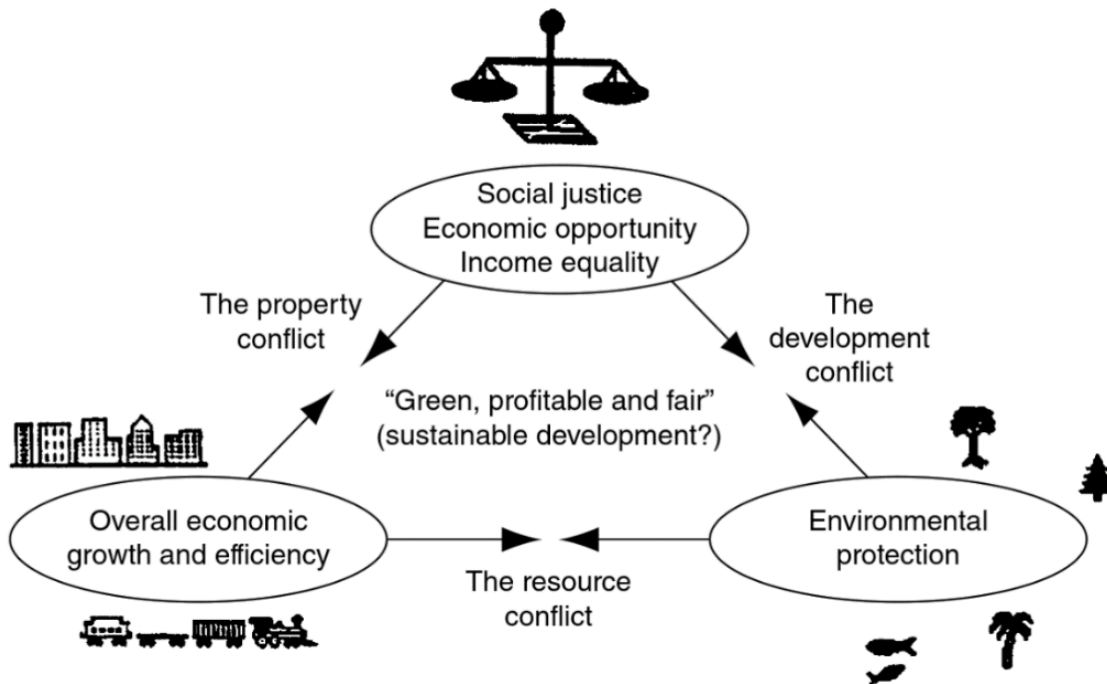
Social justice
Economic opportunity
Income equality

The property conflict

The development conflict

"Green, profitable and fair"
(sustainable development?)

Overall economic growth and efficiency

Environmental protection

The resource conflict